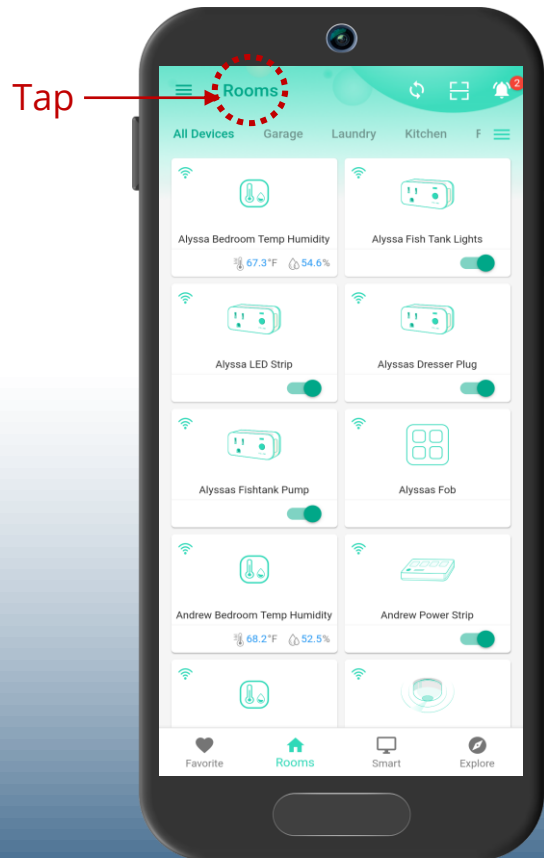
Tap

Rooms

2

All Devices Garage Laundry Kitchen F

Alyssa Bedroom Temp Humidity
67.3°F 54.6%

Alyssa Fish Tank Lights

Alyssa LED Strip

Alyssas Dresser Plug

Alyssas Fishtank Pump

Alyssas Fob

Andrew Bedroom Temp Humidity
68.2°F 52.5%

Andrew Power Strip

Favorite Rooms Smart Explore